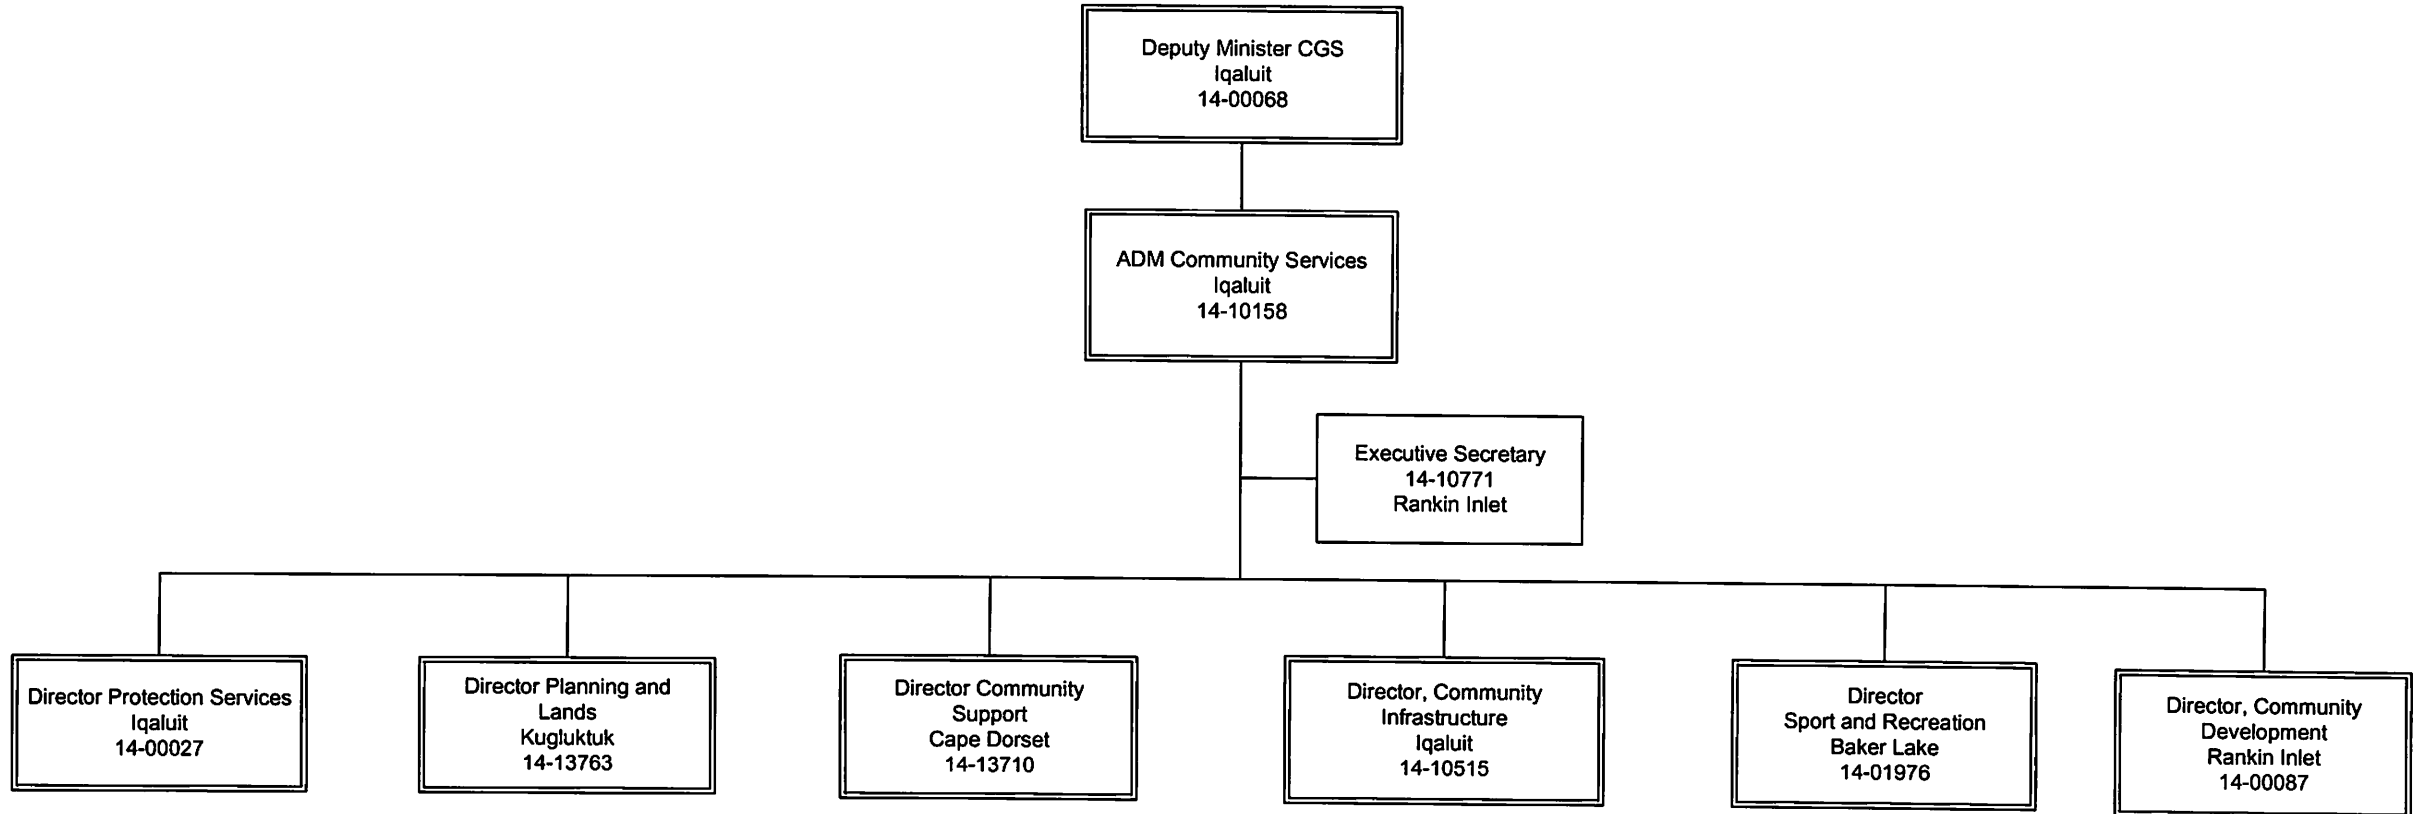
Deputy Minister CGS
Iqaluit
14-00068

ADM Community Services
Iqaluit
14-10158

Executive Secretary
14-10771
Rankin Inlet

Director Protection Services
Iqaluit
14-00027

Director Planning and Lands
Kugluktuk
14-13763

Director Community Support
Cape Dorset
14-13710

Director, Community Infrastructure
Iqaluit
14-10515

Director
Sport and Recreation
Baker Lake
14-01976

Director, Community Development
Rankin Inlet
14-00087